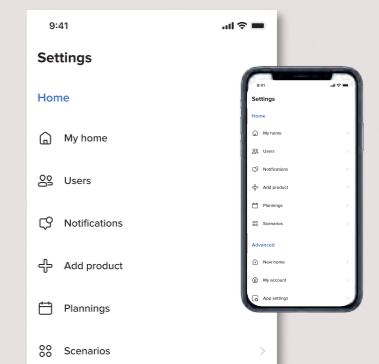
9:41

Settings

Home

My home

Users

Notifications

Add product

Plannings

Scenarios

9:41

Settings

Home

My home

Users

Notifications

Add product

Plannings

Scenarios

Advanced

New home

My account

App settings